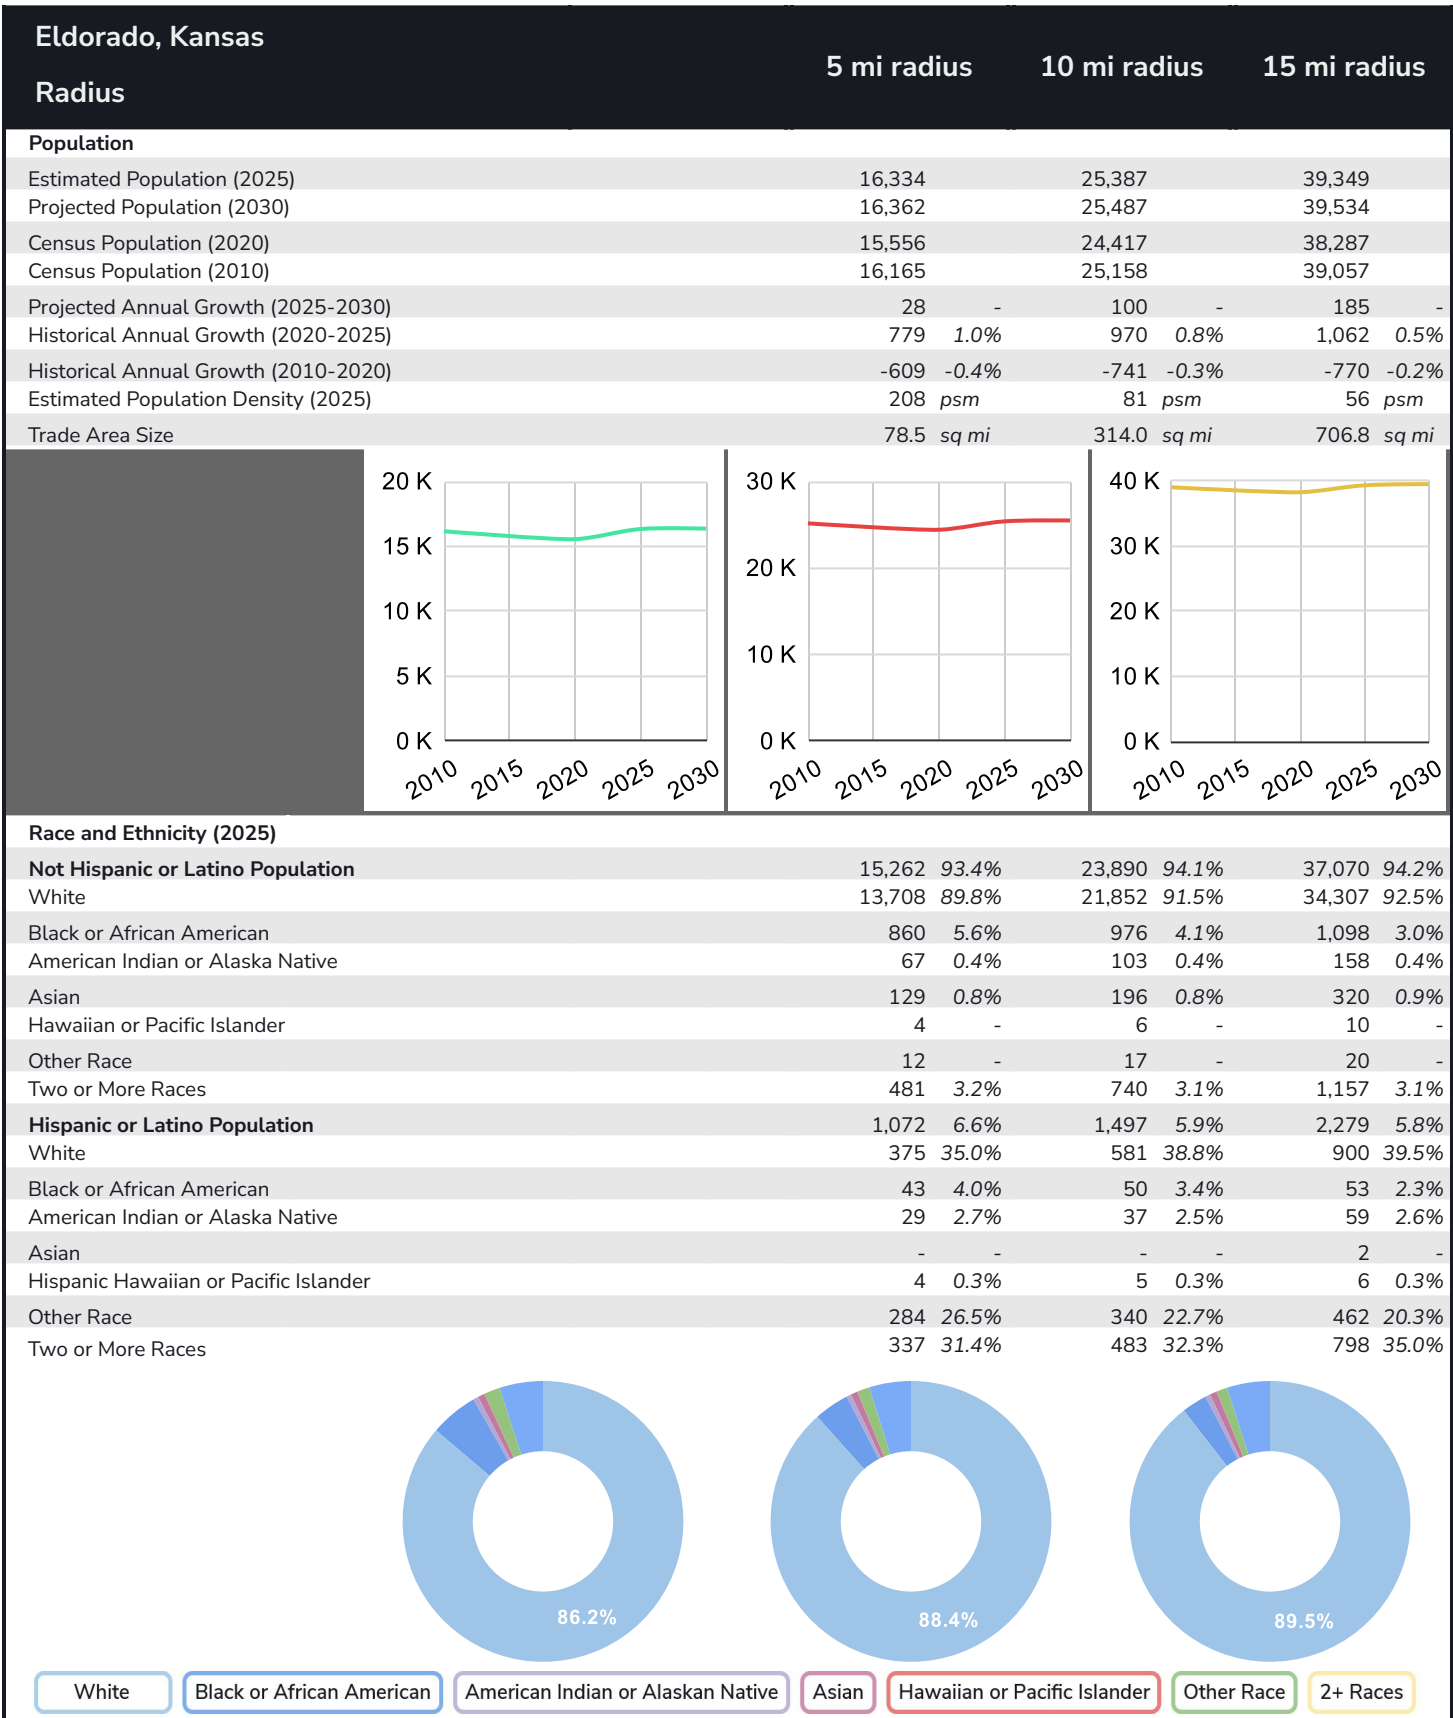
Eldorado, Kansas
Radius

| | 5 mi radius | | 10 mi radius | | 15 mi radius | |
|---|---|---|---|---|---|---|
| **Population** | | | | | | |
| Estimated Population (2025) | 16,334 | | 25,387 | | 39,349 | |
| Projected Population (2030) | 16,362 | | 25,487 | | 39,534 | |
| Census Population (2020) | 15,556 | | 24,417 | | 38,287 | |
| Census Population (2010) | 16,165 | | 25,158 | | 39,057 | |
| Projected Annual Growth (2025-2030) | 28 | - | 100 | - | 185 | - |
| Historical Annual Growth (2020-2025) | 779 | 1.0% | 970 | 0.8% | 1,062 | 0.5% |
| Historical Annual Growth (2010-2020) | -609 | -0.4% | -741 | -0.3% | -770 | -0.2% |
| Estimated Population Density (2025) | 208 | psm | 81 | psm | 56 | psm |
| Trade Area Size | 78.5 | sq mi | 314.0 | sq mi | 706.8 | sq mi |

20 K
15 K
10 K
5 K
0 K
2010 2015 2020 2025 2030

30 K
20 K
10 K
0 K
2010 2015 2020 2025 2030

40 K
30 K
20 K
10 K
0 K
2010 2015 2020 2025 2030

| | 5 mi radius | | 10 mi radius | | 15 mi radius | |
|---|---|---|---|---|---|---|
| **Race and Ethnicity (2025)** | | | | | | |
| **Not Hispanic or Latino Population** | 15,262 | 93.4% | 23,890 | 94.1% | 37,070 | 94.2% |
| White | 13,708 | 89.8% | 21,852 | 91.5% | 34,307 | 92.5% |
| Black or African American | 860 | 5.6% | 976 | 4.1% | 1,098 | 3.0% |
| American Indian or Alaska Native | 67 | 0.4% | 103 | 0.4% | 158 | 0.4% |
| Asian | 129 | 0.8% | 196 | 0.8% | 320 | 0.9% |
| Hawaiian or Pacific Islander | 4 | - | 6 | - | 10 | - |
| Other Race | 12 | - | 17 | - | 20 | - |
| Two or More Races | 481 | 3.2% | 740 | 3.1% | 1,157 | 3.1% |
| **Hispanic or Latino Population** | 1,072 | 6.6% | 1,497 | 5.9% | 2,279 | 5.8% |
| White | 375 | 35.0% | 581 | 38.8% | 900 | 39.5% |
| Black or African American | 43 | 4.0% | 50 | 3.4% | 53 | 2.3% |
| American Indian or Alaska Native | 29 | 2.7% | 37 | 2.5% | 59 | 2.6% |
| Asian | - | - | - | - | 2 | - |
| Hispanic Hawaiian or Pacific Islander | 4 | 0.3% | 5 | 0.3% | 6 | 0.3% |
| Other Race | 284 | 26.5% | 340 | 22.7% | 462 | 20.3% |
| Two or More Races | 337 | 31.4% | 483 | 32.3% | 798 | 35.0% |

86.2%
88.4%
89.5%

White | Black or African American | American Indian or Alaskan Native | Asian | Hawaiian or Pacific Islander | Other Race | 2+ Races